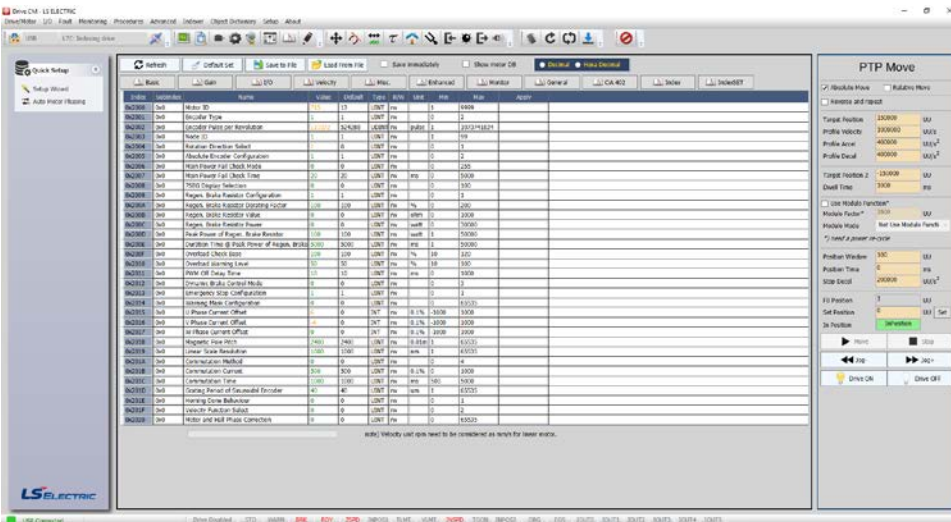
Drive CM - LS ELECTRIC

Drive/Motor I/O Fault Monitoring Procedures Advanced Indexer Object Dictionary Setup About

USB LTC Selecting drive

Quick Setup

Setup Wizard

Auto Motor Phasing

Refresh | Default Set | Save to File | Load from File | Save Immediately | Show motor Off | Decimal | Hex Decimal

Basic | Gain | I/O | Velocity | Misc. | Enhanced | Monitor | General | CIA 402 | Index | IndexSET

| Index | SubIndex | Name | Value | Default | Type | R/W | Unit | Min | Max | Apply |
|---|---|---|---|---|---|---|---|---|---|---|
| 0x2000 | 0x0 | Motor ID | 13 | 13 | UINT | rw | | 0 | 9999 | |
| 0x2001 | 0x0 | Encoder Type | 1 | 1 | UINT | rw | | 0 | 1 | |
| 0x2002 | 0x0 | Encoder Pulse per Revolution | 1048576 | 524288 | UDINT | rw | pulse | 1 | 1073741824 | |
| 0x2003 | 0x0 | Node ID | 1 | 1 | UINT | rw | | 0 | 99 | |
| 0x2004 | 0x0 | Rotation Direction Select | 0 | 0 | UINT | rw | | 0 | 1 | |
| 0x2005 | 0x0 | Absolute Encoder Configuration | 1 | 1 | UINT | rw | | 0 | 2 | |
| 0x2006 | 0x0 | Main Power Fail Check Mode | 0 | 0 | UINT | rw | | 0 | 255 | |
| 0x2007 | 0x0 | Main Power Fail Check Time | 20 | 20 | UINT | rw | ms | 0 | 5000 | |
| 0x2008 | 0x0 | 7SEG Display Selection | 0 | 0 | UINT | rw | | 0 | 100 | |
| 0x2009 | 0x0 | Regen. Brake Resistor Configuration | 1 | 0 | UINT | rw | | 0 | 3 | |
| 0x200A | 0x0 | Regen. Brake Resistor Derating Factor | 100 | 100 | UINT | rw | % | 0 | 200 | |
| 0x200B | 0x0 | Regen. Brake Resistor Value | 0 | 0 | UINT | rw | ohm | 0 | 1000 | |
| 0x200C | 0x0 | Regen. Brake Resistor Power | 0 | 0 | UINT | rw | watt | 0 | 30000 | |
| 0x200D | 0x0 | Peak Power of Regen. Brake Resistor | 100 | 100 | UINT | rw | watt | 1 | 50000 | |
| 0x200E | 0x0 | Duration Time @ Peak Power of Regen. Brake | 5000 | 5000 | UINT | rw | ms | 1 | 50000 | |
| 0x200F | 0x0 | Overload Check Base | 100 | 100 | UINT | rw | % | 10 | 120 | |
| 0x2010 | 0x0 | Overload Warning Level | 50 | 50 | UINT | rw | % | 10 | 100 | |
| 0x2011 | 0x0 | PWM Off Delay Time | 10 | 10 | UINT | rw | ms | 0 | 1000 | |
| 0x2012 | 0x0 | Dynamic Brake Control Mode | 0 | 0 | UINT | rw | | 0 | 3 | |
| 0x2013 | 0x0 | Emergency Stop Configuration | 1 | 1 | UINT | rw | | 0 | 1 | |
| 0x2014 | 0x0 | Warning Mask Configuration | 0 | 0 | UINT | rw | | 0 | 65535 | |
| 0x2015 | 0x0 | U Phase Current Offset | 0 | 0 | INT | rw | 0.1% | -1000 | 1000 | |
| 0x2016 | 0x0 | V Phase Current Offset | 0 | 0 | INT | rw | 0.1% | -1000 | 1000 | |
| 0x2017 | 0x0 | W Phase Current Offset | 0 | 0 | INT | rw | 0.1% | -1000 | 1000 | |
| 0x2018 | 0x0 | Magnetic Pole Pitch | 2400 | 2400 | UINT | rw | 0.01m | 1 | 65535 | |
| 0x2019 | 0x0 | Linear Scale Resolution | 1000 | 1000 | UINT | rw | nm | 1 | 65535 | |
| 0x201A | 0x0 | Commutation Method | 0 | 0 | UINT | rw | | 0 | 4 | |
| 0x201B | 0x0 | Commutation Current | 500 | 500 | UINT | rw | 0.1% | 0 | 1000 | |
| 0x201C | 0x0 | Commutation Time | 1000 | 1000 | UINT | rw | ms | 500 | 5000 | |
| 0x201D | 0x0 | Scaling Period of Sinusoidal Encoder | 40 | 40 | UINT | rw | nm | 1 | 65535 | |
| 0x201E | 0x0 | Homing Done Behaviour | 0 | 0 | UINT | rw | | 0 | 1 | |
| 0x201F | 0x0 | Velocity Function Select | 0 | 0 | UINT | rw | | 0 | 2 | |
| 0x2020 | 0x0 | Motor and Hall Phase Correction | 0 | 0 | UINT | rw | | 0 | 65535 | |

note) Velocity unit rpm need to be considered as mm/s for linear motor.

LS ELECTRIC

PTP Move

Absolute Move | Relative Move

Reverse and repeat

Target Position 150000 UU
Profile Velocity 1000000 UU/s
Profile Accel 400000 UU/s$^2$
Profile Decel 400000 UU/s$^2$

Target Position 2 -150000 UU
Dwell Time 1000 ms

Use Modulo Function*
Modulo Factor* 3600 UU
Modulo Mode Not Use Modulo Functi
*) need a power re-cycle

Position Window 100 UU
Position Time 0 ms
Stop Decel 200000 UU/s$^2$

Fill Position 3 UU
Set Position 0 UU Set
In Position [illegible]

Move | Stop
Jog- | Jog+
Drive ON | Drive OFF

USB Connected | Drive Enabled STO WARN ERR RDY ZSPD INPOS1 TLMT VLMT INPOS2 TGON INPOS3 ORG EOS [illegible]